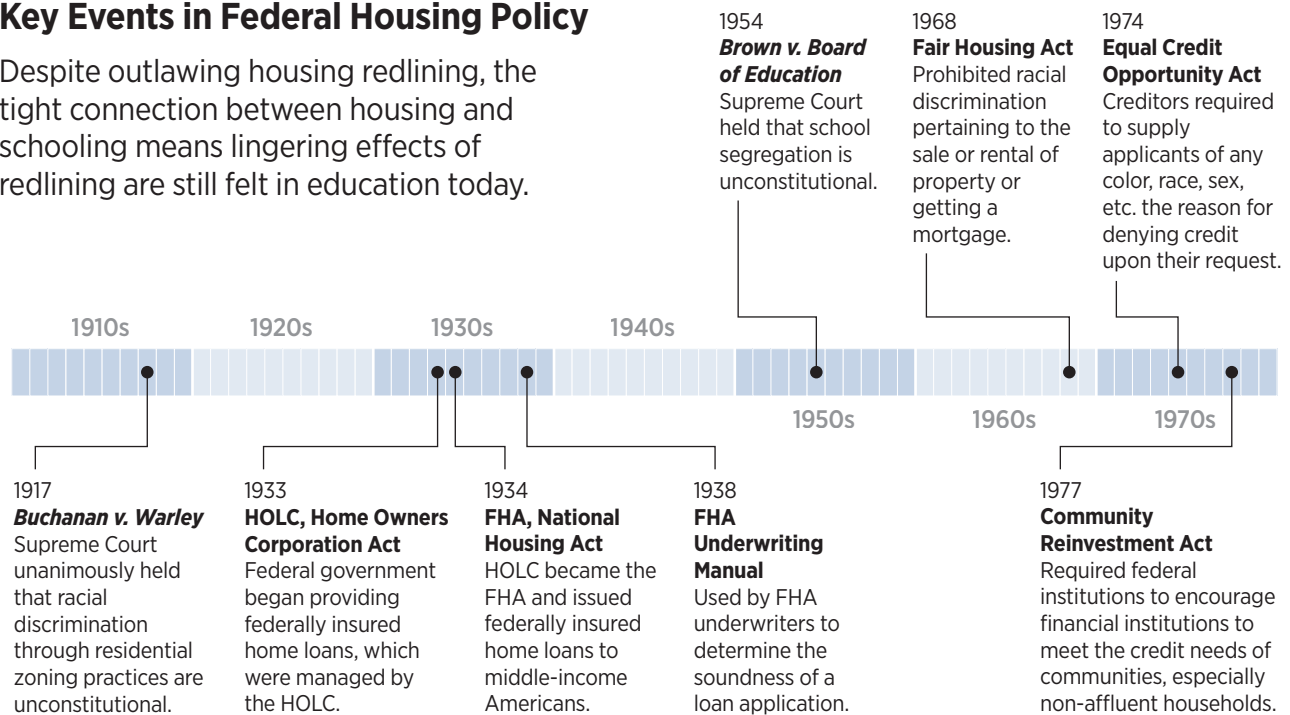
Key Events in Federal Housing Policy

Despite outlawing housing redlining, the tight connection between housing and schooling means lingering effects of redlining are still felt in education today.

1954
Brown v. Board of Education
Supreme Court held that school segregation is unconstitutional.

1968
Fair Housing Act
Prohibited racial discrimination pertaining to the sale or rental of property or getting a mortgage.

1974
Equal Credit Opportunity Act
Creditors required to supply applicants of any color, race, sex, etc. the reason for denying credit upon their request.

1910s 1920s 1930s 1940s

1950s 1960s 1970s

1917
Buchanan v. Warley
Supreme Court unanimously held that racial discrimination through residential zoning practices are unconstitutional.

1933
HOLC, Home Owners Corporation Act
Federal government began providing federally insured home loans, which were managed by the HOLC.

1934
FHA, National Housing Act
HOLC became the FHA and issued federally insured home loans to middle-income Americans.

1938
FHA Underwriting Manual
Used by FHA underwriters to determine the soundness of a loan application.

1977
Community Reinvestment Act
Required federal institutions to encourage financial institutions to meet the credit needs of communities, especially non-affluent households.